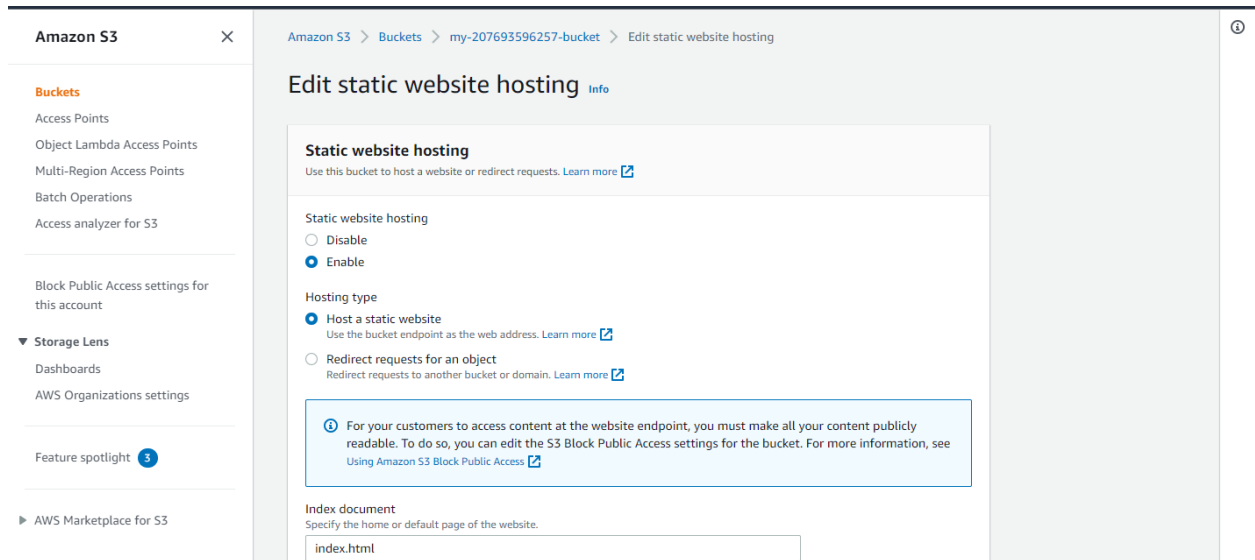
Amazon S3 ✕

Buckets
Access Points
Object Lambda Access Points
Multi-Region Access Points
Batch Operations
Access analyzer for S3

Block Public Access settings for this account

▼ Storage Lens
Dashboards
AWS Organizations settings

Feature spotlight 3

▶ AWS Marketplace for S3

Amazon S3 > Buckets > my-207693596257-bucket > Edit static website hosting

Edit static website hosting Info

Static website hosting
Use this bucket to host a website or redirect requests. Learn more

Static website hosting
Disable
Enable

Hosting type
Host a static website
Use the bucket endpoint as the web address. Learn more
Redirect requests for an object
Redirect requests to another bucket or domain. Learn more

For your customers to access content at the website endpoint, you must make all your content publicly readable. To do so, you can edit the S3 Block Public Access settings for the bucket. For more information, see Using Amazon S3 Block Public Access

Index document
Specify the home or default page of the website.
index.html